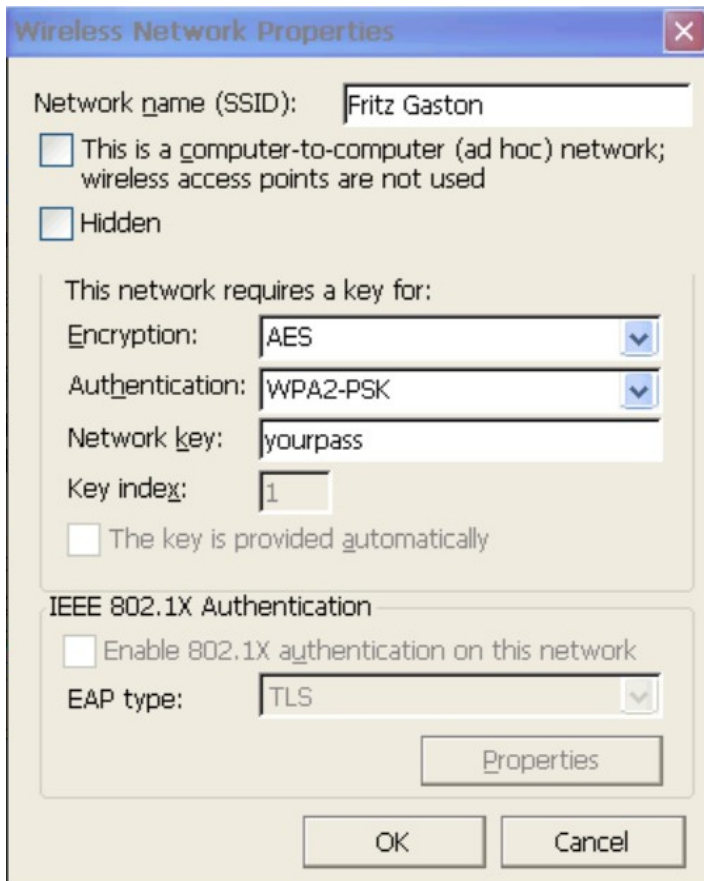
Wireless Network Properties

Network name (SSID): Fritz Gaston

This is a computer-to-computer (ad hoc) network; wireless access points are not used

Hidden

This network requires a key for:

Encryption: AES

Authentication: WPA2-PSK

Network key: yourpass

Key index: 1

The key is provided automatically

IEEE 802.1X Authentication

Enable 802.1X authentication on this network

EAP type: TLS

Properties

OK Cancel